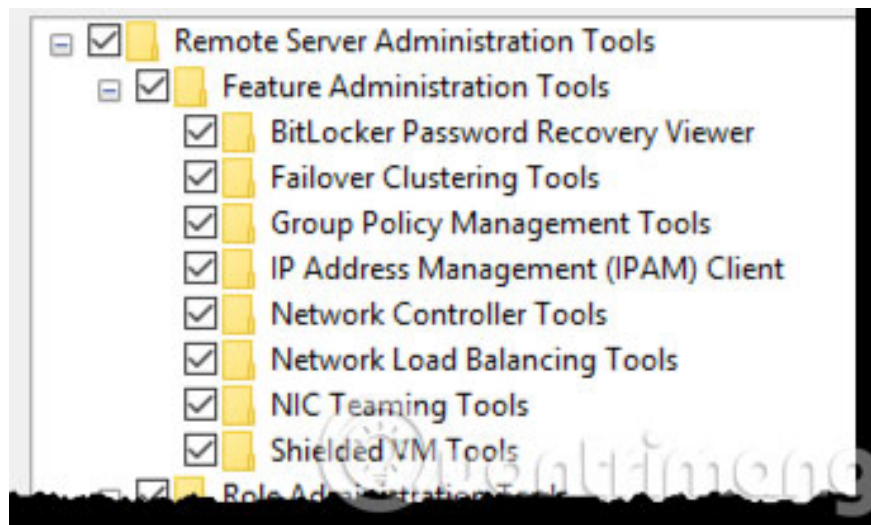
Remote Server Administration Tools
Feature Administration Tools
BitLocker Password Recovery Viewer
Failover Clustering Tools
Group Policy Management Tools
IP Address Management (IPAM) Client
Network Controller Tools
Network Load Balancing Tools
NIC Teaming Tools
Shielded VM Tools
Role Administration Tools
Quantrimang